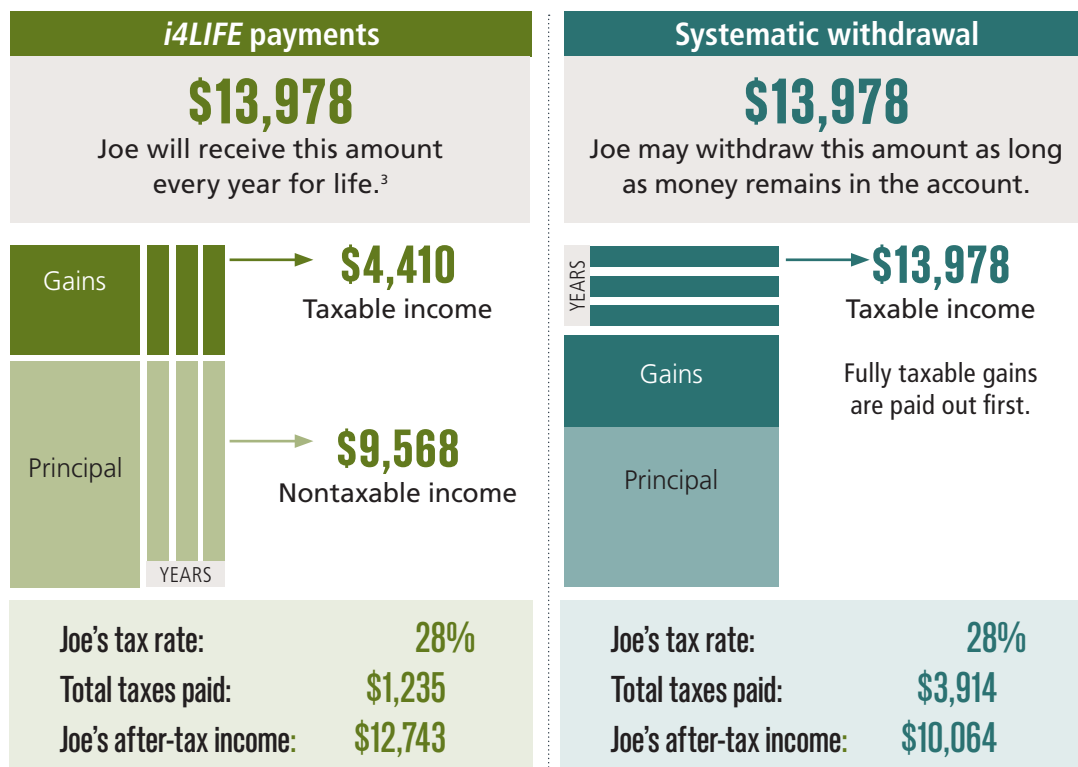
*i4LIFE* payments

$13,978
Joe will receive this amount every year for life.$^3$

Gains

Principal

YEARS

$4,410
Taxable income

$9,568
Nontaxable income

| Joe's tax rate: | 28% |
|---|---|
| Total taxes paid: | $1,235 |
| Joe's after-tax income: | $12,743 |

Systematic withdrawal

$13,978
Joe may withdraw this amount as long as money remains in the account.

YEARS

Gains

Principal

$13,978
Taxable income

Fully taxable gains are paid out first.

| Joe's tax rate: | 28% |
|---|---|
| Total taxes paid: | $3,914 |
| Joe's after-tax income: | $10,064 |